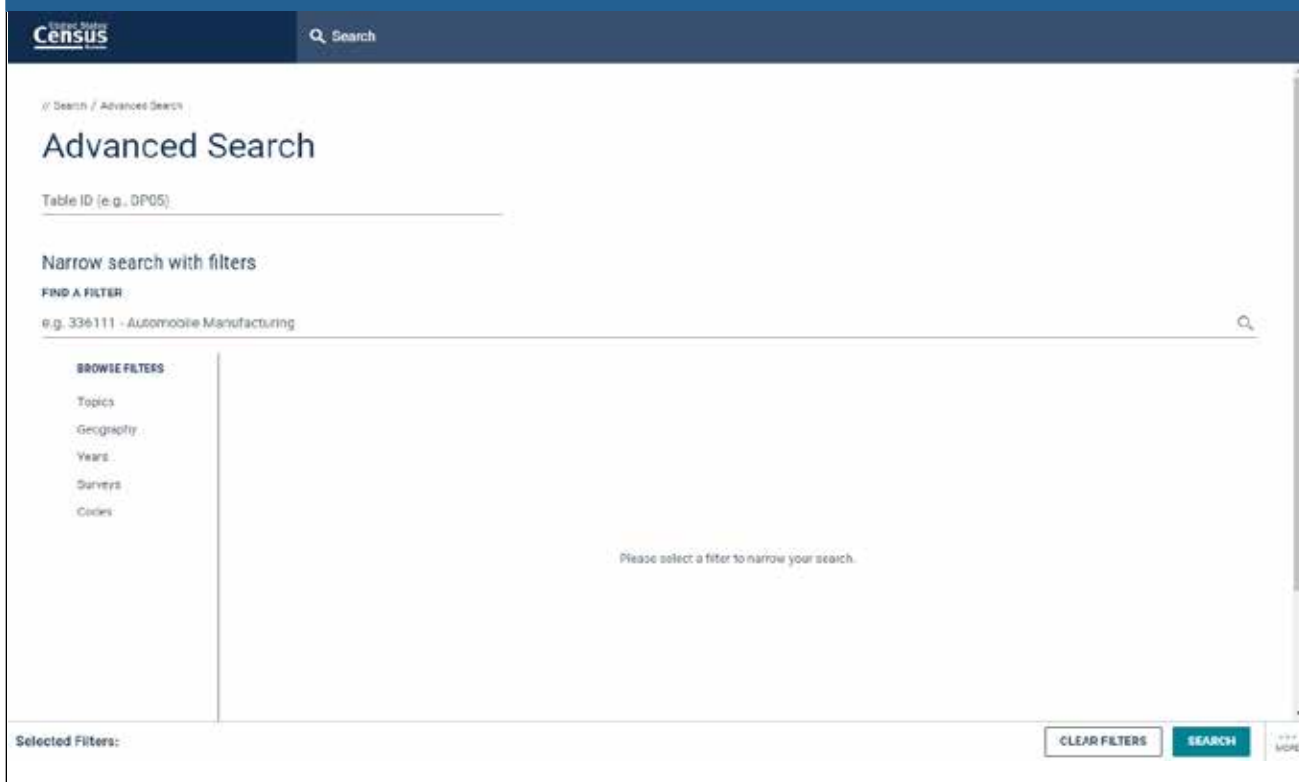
United States Census Bureau

Search

// Search / Advanced Search

Advanced Search

Table ID (e.g., DP05)

Narrow search with filters

FIND A FILTER

e.g. 336111 - Automobile Manufacturing

BROWSE FILTERS

Topics

Geography

Years

Surveys

Codes

Please select a filter to narrow your search.

Selected Filters:

CLEAR FILTERS

SEARCH

MORE